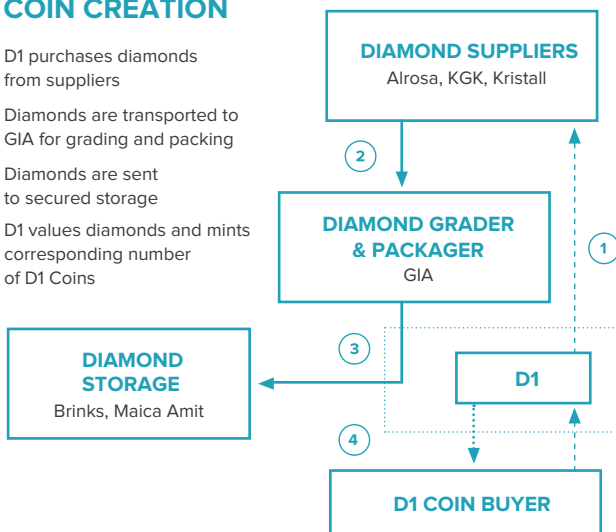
COIN CREATION

D1 purchases diamonds from suppliers

Diamonds are transported to GIA for grading and packing

Diamonds are sent to secured storage

D1 values diamonds and mints corresponding number of D1 Coins

DIAMOND SUPPLIERS
Alrosa, KGK, Kristall

2

1

DIAMOND GRADER & PACKAGER
GIA

3

DIAMOND STORAGE
Brinks, Maica Amit

D1

4

D1 COIN BUYER